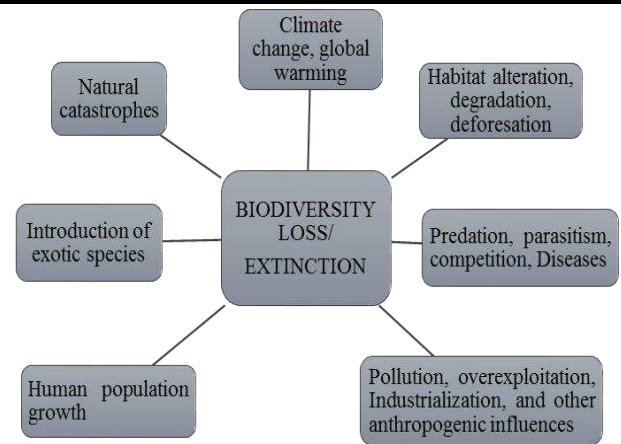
Climate change, global warming

Natural catastrophes

Habitat alteration, degradation, deforesation

BIODIVERSITY LOSS/ EXTINCTION

Introduction of exotic species

Predation, parasitism, competition, Diseases

Human population growth

Pollution, overexploitation, Industrialization, and other anthropogenic influences